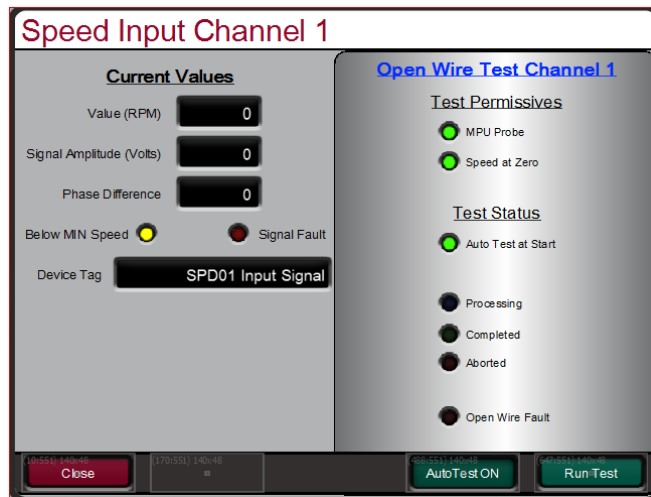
Speed Input Channel 1

Current Values

Value (RPM) 0

Signal Amplitude (Volts) 0

Phase Difference 0

Below MIN Speed

Signal Fault

Device Tag SPD01 Input Signal

Open Wire Test Channel 1

Test Permissives

MPU Probe

Speed at Zero

Test Status

Auto Test at Start

Processing

Completed

Aborted

Open Wire Fault

(10,551) 140x48
Close

(170,551) 140x48

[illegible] 140x48
AutoTest ON

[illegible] 140x48
Run Test